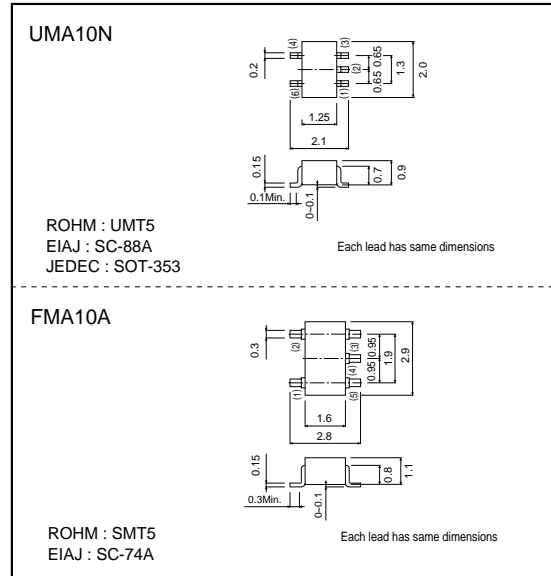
UMA10N

0.2
(4)
(3)
(2)
(6)
(1)
0.65 0.65
1.3
2.0
1.25
2.1

0.15
0.1Min.
0~0.1
0.7
0.9

ROHM : UMT5
EIAJ : SC-88A
JEDEC : SOT-353

Each lead has same dimensions

FMA10A

0.3
(2)
(3)
(4)
(1)
(5)
0.95 0.95
1.9
2.9
1.6
2.8

0.15
0.3Min.
0~0.1
0.8
1.1

ROHM : SMT5
EIAJ : SC-74A

Each lead has same dimensions